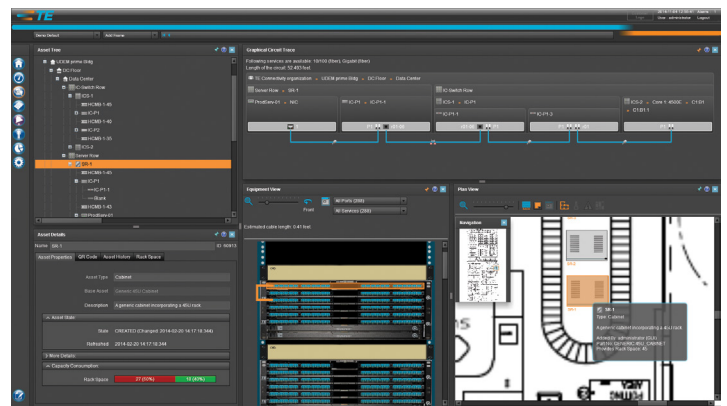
TE

User: administrator | Logout

Demo Default
Add Home

Asset Tree

UCOM promo Bldg
DC Floor
Data Center
C-Switch Row
ICS-1
HCM8-1-45
IC-P1
IC-P1
IC-P2
HCM8-1-43
HCM8-1-35
ICS-3
Server Row
SR-1
HCM8-1-45
IC-P1
IC-P1-1
Blank
HCM8-1-43
ProdServ-01

Asset Details
Name SR-1
ID 16913
Asset Properties
QR Code
Asset History
Rack Space

Asset Type Cabinet
Base Asset Generic 45U Cabinet
Description A generic cabinet incorporating a 45U rack

Asset State
State CREATED (Changed: 2014-02-20 14:17:18.244)
Refreshed 2014-02-20 14:17:18.244

More Details
Capacity Consumption
Rack Space 27 (60%) 18 (40%)

Graphical Circuit Trace
Following services are available: 10/100 (fiber), Gigabit (fiber)
Length of the circuit: 52.493 feet
TE Connectivity organization > UCOM promo Bldg > DC Floor > Data Center
Server Row > SR-1
IC Switch Row
ProdServ-01 > NIC
IC-P1 > IC-P1-1
ICS-1 > IC-P1
IC-P1-1
IC-P1
ICS-2 > Core 1 4500E > C1:01
C1:01:1

Equipment View
All Ports (288)
All Services (288)
Front
Estimated cable length: 0.41 feet

Plan View
Navigation
SR-1
Type: Cabinet
A generic cabinet incorporating a 45U rack
Added by: administrator (GUI)
Parent: Generic 45U Cabinet
Provides Rack Space: 45